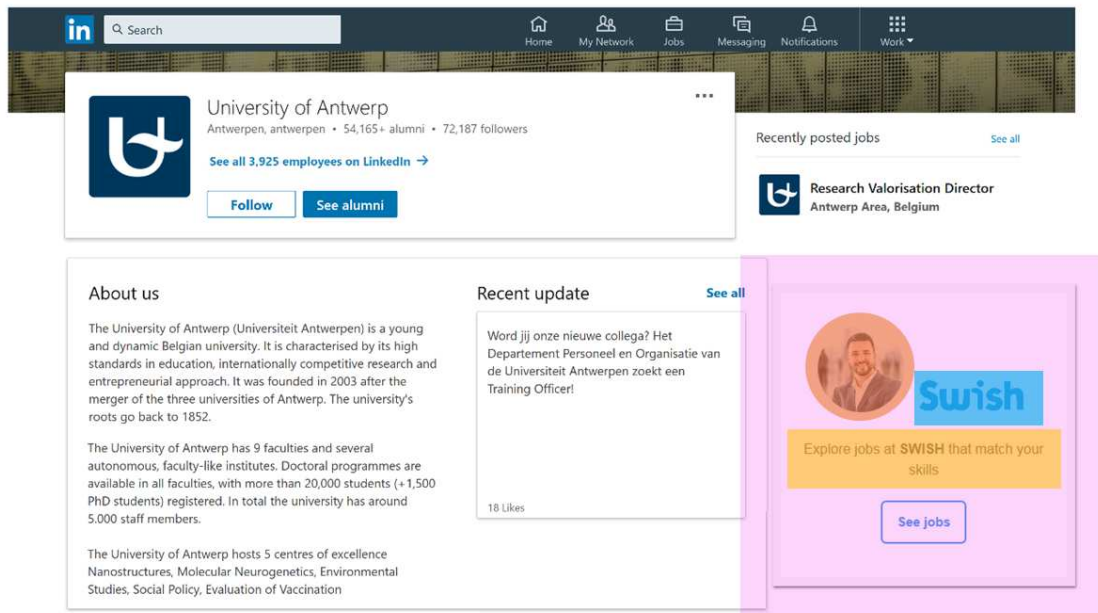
in Search

Home My Network Jobs Messaging Notifications Work

University of Antwerp

Antwerpen, antwerpen • 54,165+ alumni • 72,187 followers

See all 3,925 employees on LinkedIn →

Follow See alumni

...

Recently posted jobs See all

Research Valorisation Director
Antwerp Area, Belgium

About us

The University of Antwerp (Universiteit Antwerpen) is a young and dynamic Belgian university. It is characterised by its high standards in education, internationally competitive research and entrepreneurial approach. It was founded in 2003 after the merger of the three universities of Antwerp. The university's roots go back to 1852.

The University of Antwerp has 9 faculties and several autonomous, faculty-like institutes. Doctoral programmes are available in all faculties, with more than 20,000 students (+1,500 PhD students) registered. In total the university has around 5.000 staff members.

The University of Antwerp hosts 5 centres of excellence Nanostructures, Molecular Neurogenetics, Environmental Studies, Social Policy, Evaluation of Vaccination

Recent update See all

Word jij onze nieuwe collega? Het Departement Personeel en Organisatie van de Universiteit Antwerpen zoekt een Training Officer!

18 Likes

Swish

Explore jobs at SWISH that match your skills

See jobs